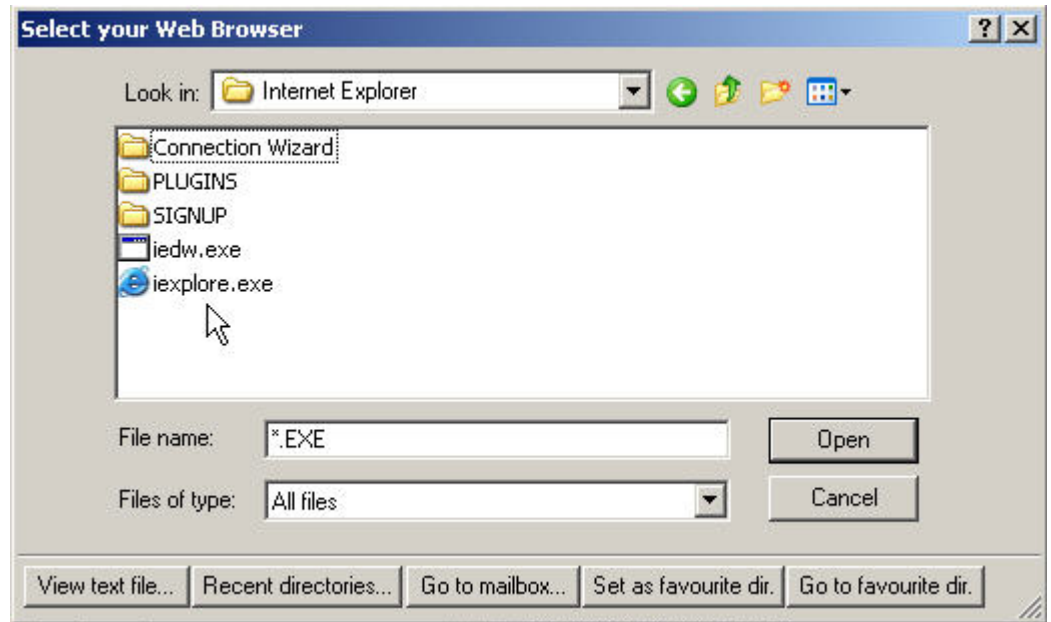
Select your Web Browser

?

Look in: Internet Explorer

Connection Wizard
PLUGINS
SIGNUP
iedw.exe
iexplore.exe

File name: *.EXE

Open

Files of type: All files

Cancel

View text file... Recent directories... Go to mailbox... Set as favourite dir. Go to favourite dir.